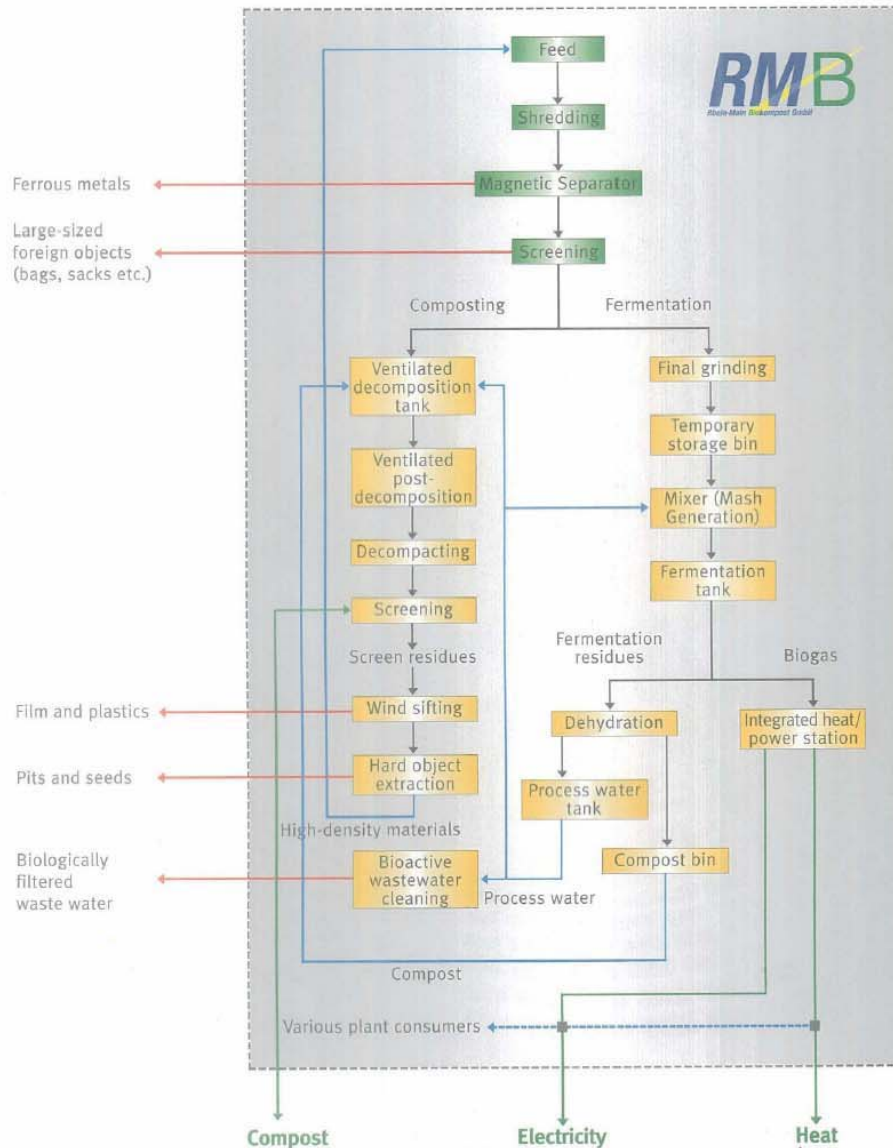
RMB
Rhein-Main Biokompost GmbH

Feed

Shredding

Ferrous metals

Magnetic Separator

Large-sized foreign objects (bags, sacks etc.)

Screening

Composting

Fermentation

Ventilated decomposition tank

Final grinding

Temporary storage bin

Ventilated post-decomposition

Mixer (Mash Generation)

Decompacting

Fermentation tank

Screening

Screen residues

Fermentation residues

Biogas

Film and plastics

Wind sifting

Dehydration

Integrated heat/ power station

Pits and seeds

Hard object extraction

Process water tank

High-density materials

Biologically filtered waste water

Bioactive wastewater cleaning

Compost bin

Process water

Compost

Various plant consumers

Compost

Electricity

Heat